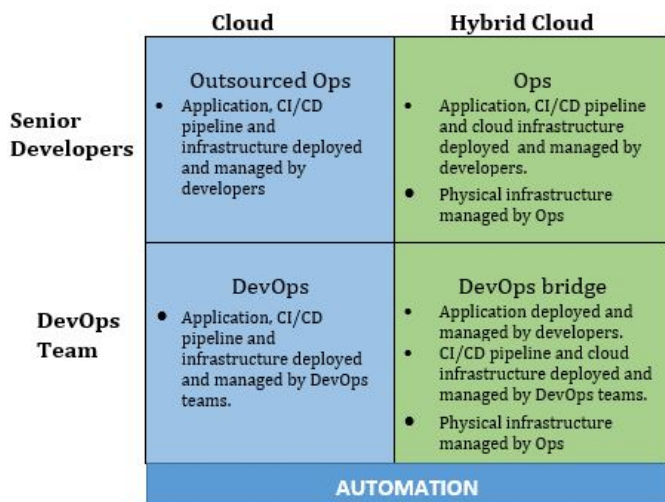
|  | Cloud | Hybrid Cloud |
|---|---|---|
| Senior Developers | Outsourced Ops<br>• Application, CI/CD pipeline and infrastructure deployed and managed by developers | Ops<br>• Application, CI/CD pipeline and cloud infrastructure deployed and managed by developers.<br>• Physical infrastructure managed by Ops |
| DevOps Team | DevOps<br>• Application, CI/CD pipeline and infrastructure deployed and managed by DevOps teams. | DevOps bridge<br>• Application deployed and managed by developers.<br>• CI/CD pipeline and cloud infrastructure deployed and managed by DevOps teams.<br>• Physical infrastructure managed by Ops |

AUTOMATION